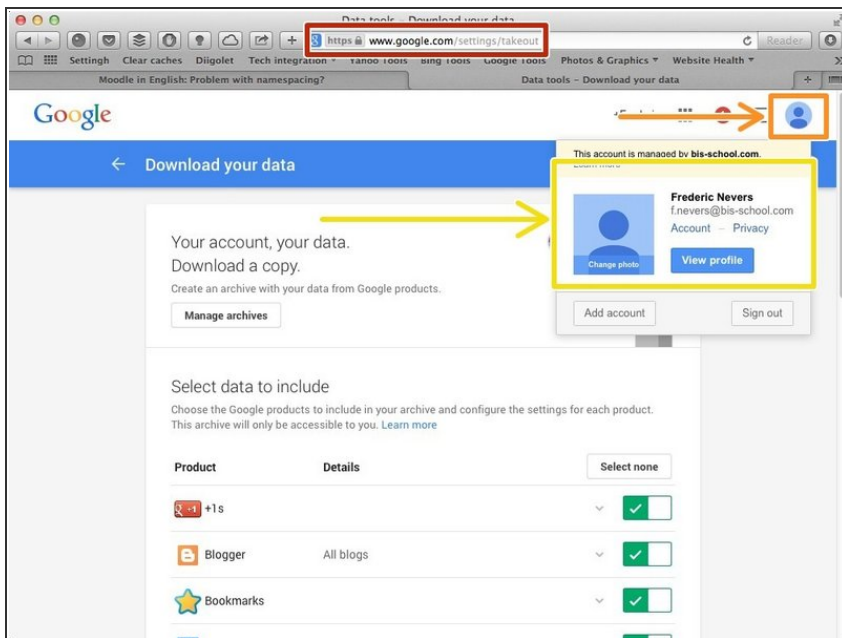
Data tools – Download your data

https www.google.com/settings/takeout

Reader

Settingh Clear caches Diigolet Tech integration Yahoo Tools Bing Tools Google Tools Photos & Graphics Website Health

Moodle in English: Problem with namespacing?

Data tools – Download your data

Google

Download your data

This account is managed by bis-school.com.

Frederic Nevers
f.nevers@bis-school.com
Account – Privacy

Change photo

View profile

Add account

Sign out

Your account, your data.
Download a copy.

Create an archive with your data from Google products.

Manage archives

Select data to include

Choose the Google products to include in your archive and configure the settings for each product. This archive will only be accessible to you. Learn more

| Product | Details | Select none |
|---|---|---|
| +1s | | |
| Blogger | All blogs | |
| Bookmarks | | |